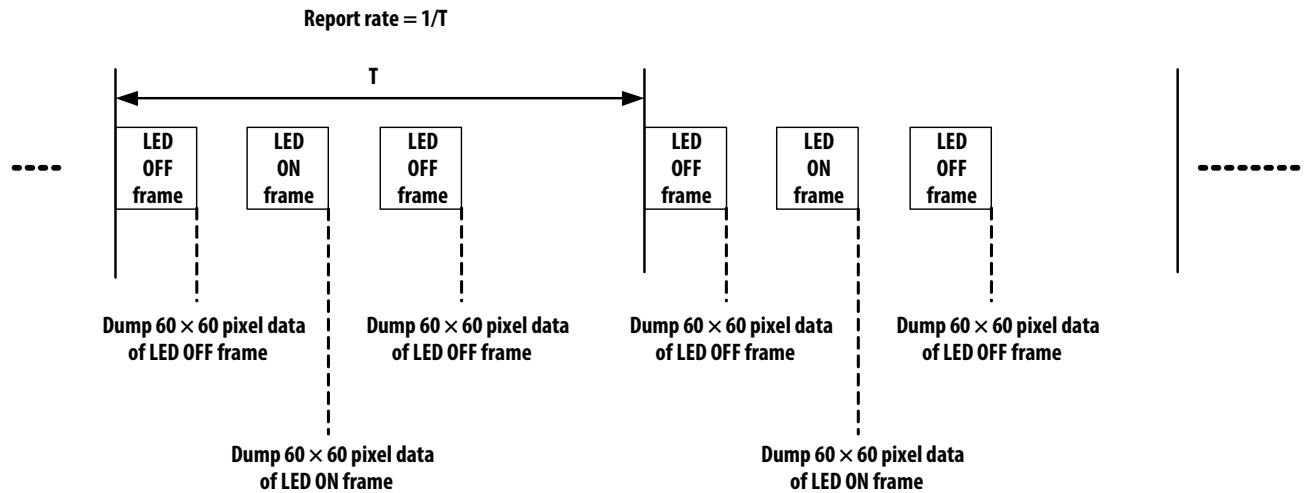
Report rate = 1/T

T

LED OFF frame

LED ON frame

LED OFF frame

LED OFF frame

LED ON frame

LED OFF frame

Dump $60 \times 60$ pixel data of LED OFF frame

Dump $60 \times 60$ pixel data of LED OFF frame

Dump $60 \times 60$ pixel data of LED OFF frame

Dump $60 \times 60$ pixel data of LED OFF frame

Dump $60 \times 60$ pixel data of LED ON frame

Dump $60 \times 60$ pixel data of LED ON frame